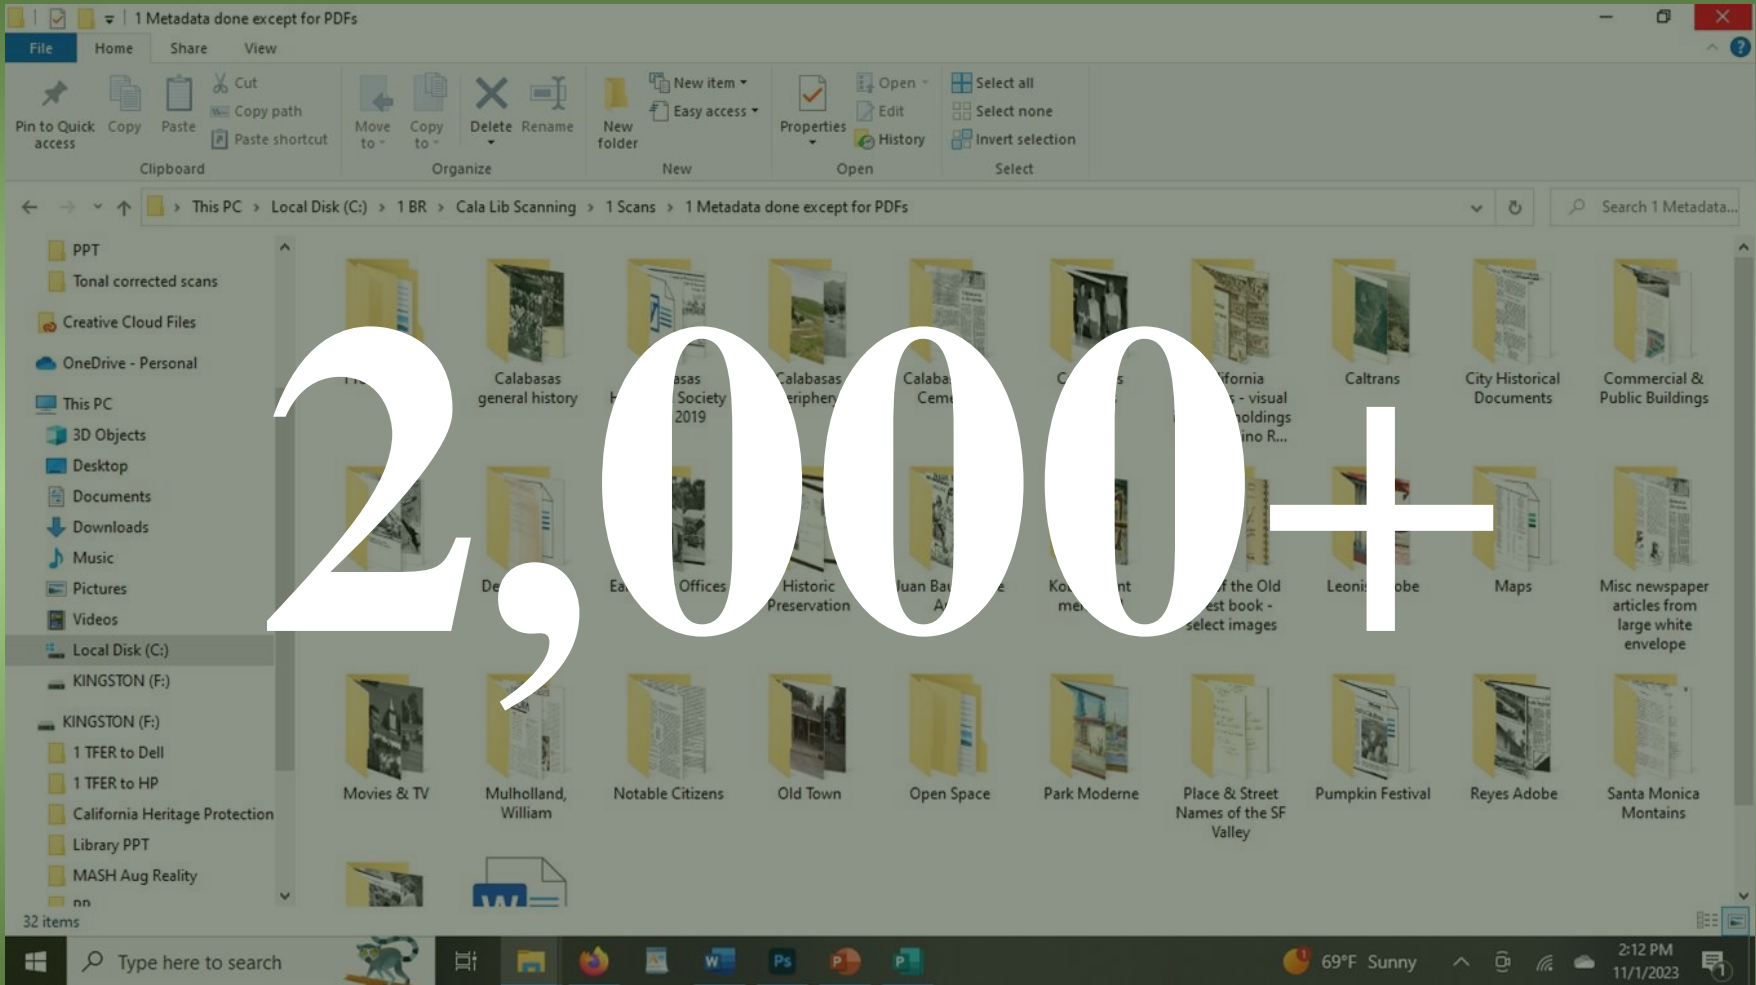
2,000+

1 Metadata done except for PDFs

File Home Share View

Pin to Quick access Copy Paste Cut Copy path Paste shortcut Clipboard

Move to Copy to Delete Rename Organize

New folder New item Easy access New

Properties Open Edit History Open

Select all Select none Invert selection Select

This PC > Local Disk (C:) > 1 BR > Cala Lib Scanning > 1 Scans > 1 Metadata done except for PDFs

Search 1 Metadata...

PPT
Tonal corrected scans
Creative Cloud Files
OneDrive - Personal
This PC
3D Objects
Desktop
Documents
Downloads
Music
Pictures
Videos
Local Disk (C:)
KINGSTON (F:)
KINGSTON (F:)
1 TFER to Dell
1 TFER to HP
California Heritage Protection
Library PPT
MASH Aug Reality
pp

Calabasas general history
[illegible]asas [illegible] Society 2019
Calabasas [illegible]eriphery
Calaba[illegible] Ceme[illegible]
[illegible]fornia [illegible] - visual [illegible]oldings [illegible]ino R...
Caltrans
City Historical Documents
Commercial & Public Buildings
De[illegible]
Ea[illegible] Offices
Historic Preservation
Juan Ba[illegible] A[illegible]
Ko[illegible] me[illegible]
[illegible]f the Old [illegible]est book - select images
Leoni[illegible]obe
Maps
Misc newspaper articles from large white envelope
Movies & TV
Mulholland, William
Notable Citizens
Old Town
Open Space
Park Moderne
Place & Street Names of the SF Valley
Pumpkin Festival
Reyes Adobe
Santa Monica Montains

32 items

Type here to search

69°F Sunny
2:12 PM
11/1/2023